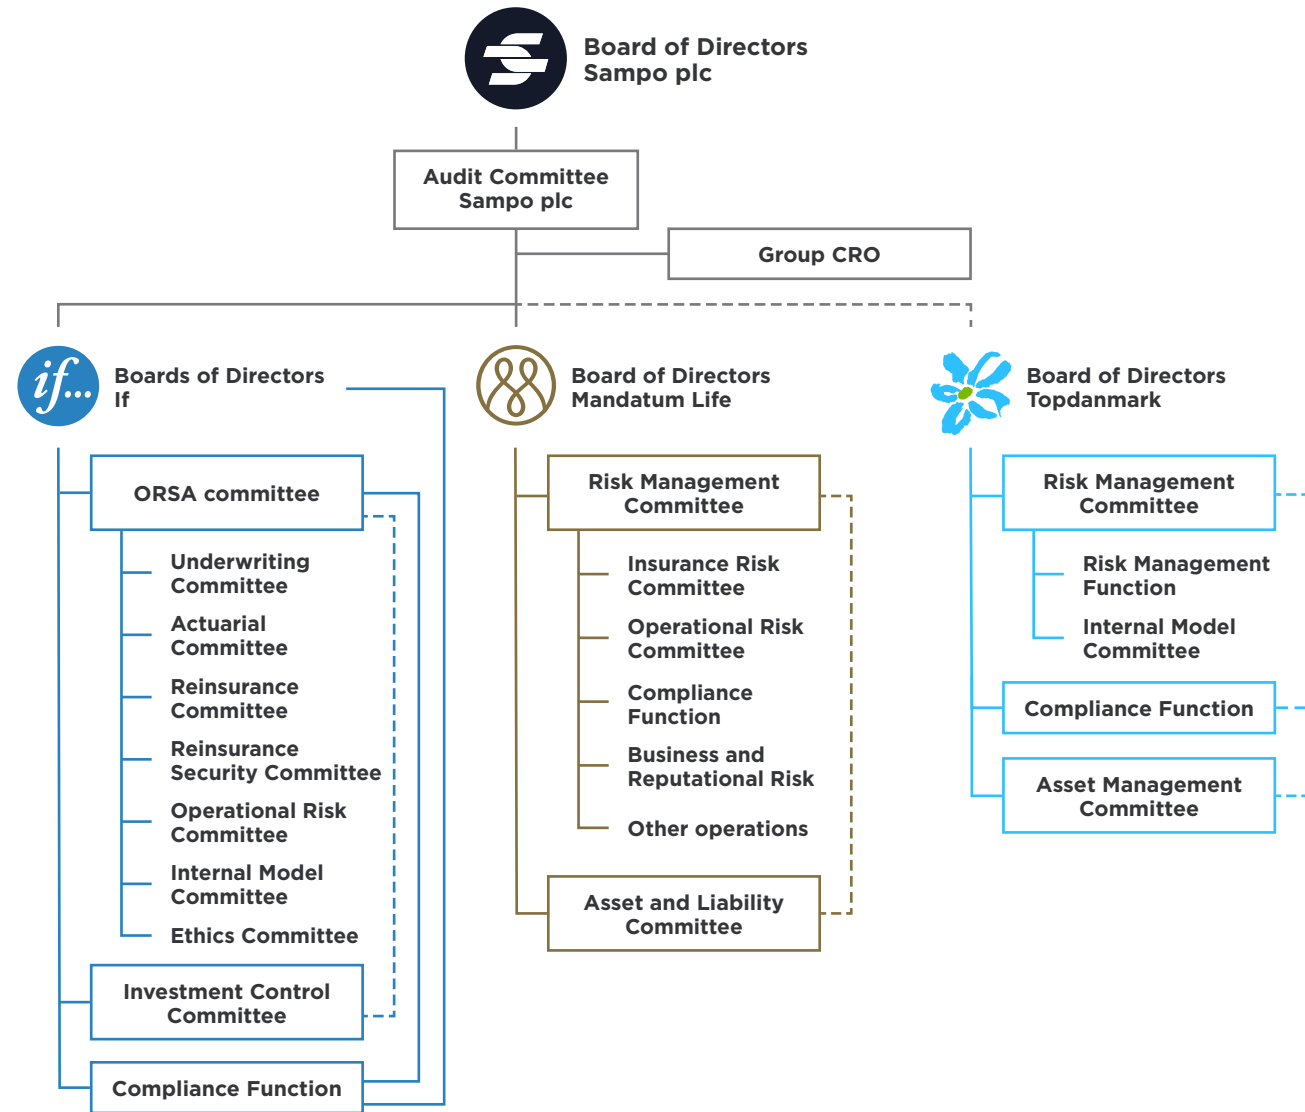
Board of Directors
Sampo plc

Audit Committee
Sampo plc

Group CRO

if...

Boards of Directors
If

ORSA committee

Underwriting Committee

Actuarial Committee

Reinsurance Committee

Reinsurance Security Committee

Operational Risk Committee

Internal Model Committee

Ethics Committee

Investment Control Committee

Compliance Function

Board of Directors
Mandatum Life

Risk Management Committee

Insurance Risk Committee

Operational Risk Committee

Compliance Function

Business and Reputational Risk

Other operations

Asset and Liability Committee

Board of Directors
Topdanmark

Risk Management Committee

Risk Management Function

Internal Model Committee

Compliance Function

Asset Management Committee